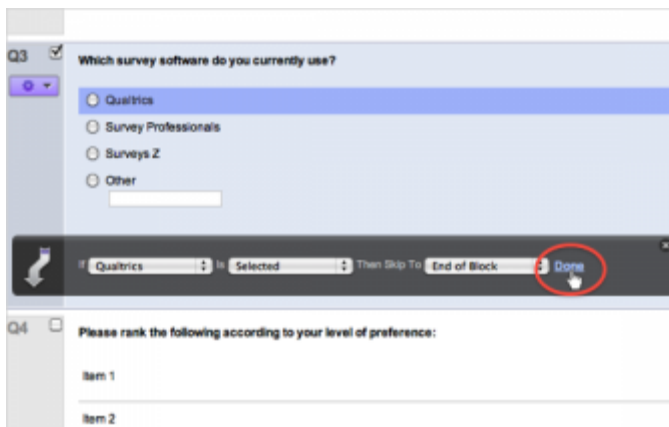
Q3

Which survey software do you currently use?

Qualtrics

Survey Professionals

Surveys Z

Other

If Qualtrics Is Selected Then Skip To End of Block Done

Q4

Please rank the following according to your level of preference:

Item 1

Item 2